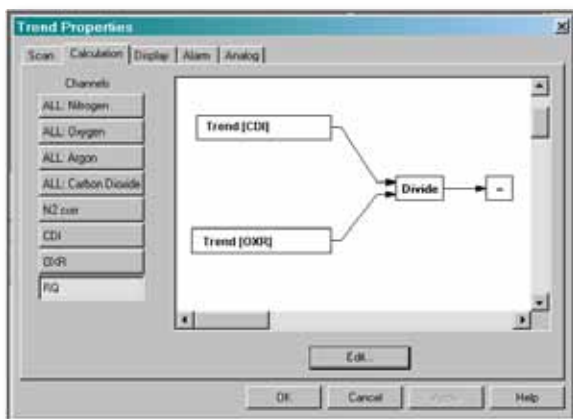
Trend Properties

Scan | Calculation | Display | Alarm | Analog

Channels
ALL: Nitrogen
ALL: Oxygen
ALL: Argon
ALL: Carbon Dioxide
N2 corr
CDI
OXR
RQ

Trend [CDI]
Trend [OXR]
Divide
=

Edit...

OK | Cancel | Apply | Help